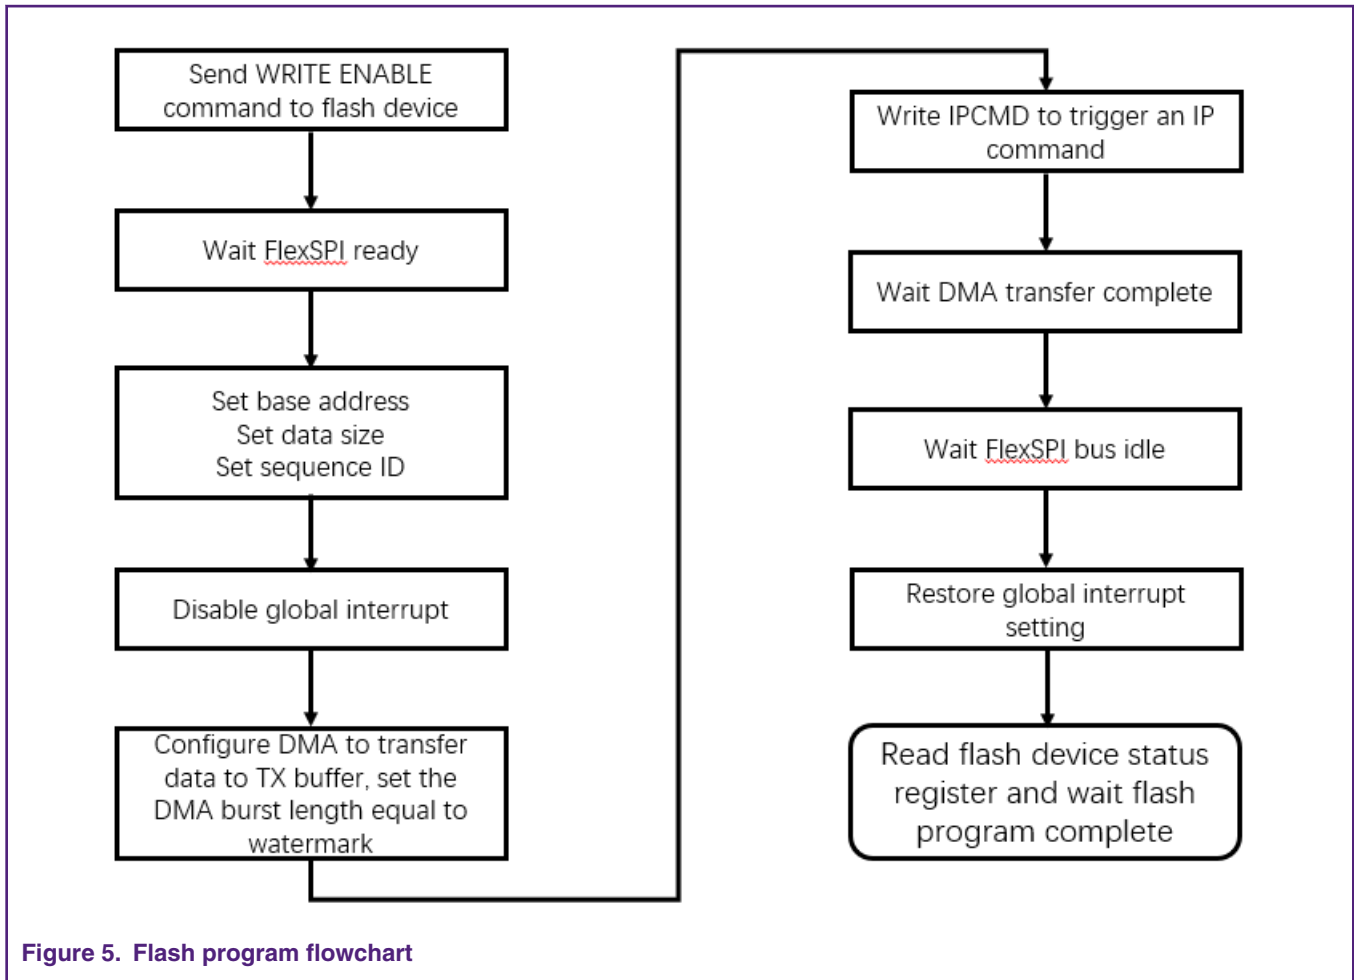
Send WRITE ENABLE command to flash device

Wait FlexSPI ready

Set base address
Set data size
Set sequence ID

Disable global interrupt

Configure DMA to transfer data to TX buffer, set the DMA burst length equal to watermark

Write IPCMD to trigger an IP command

Wait DMA transfer complete

Wait FlexSPI bus idle

Restore global interrupt setting

Read flash device status register and wait flash program complete

Figure 5. Flash program flowchart